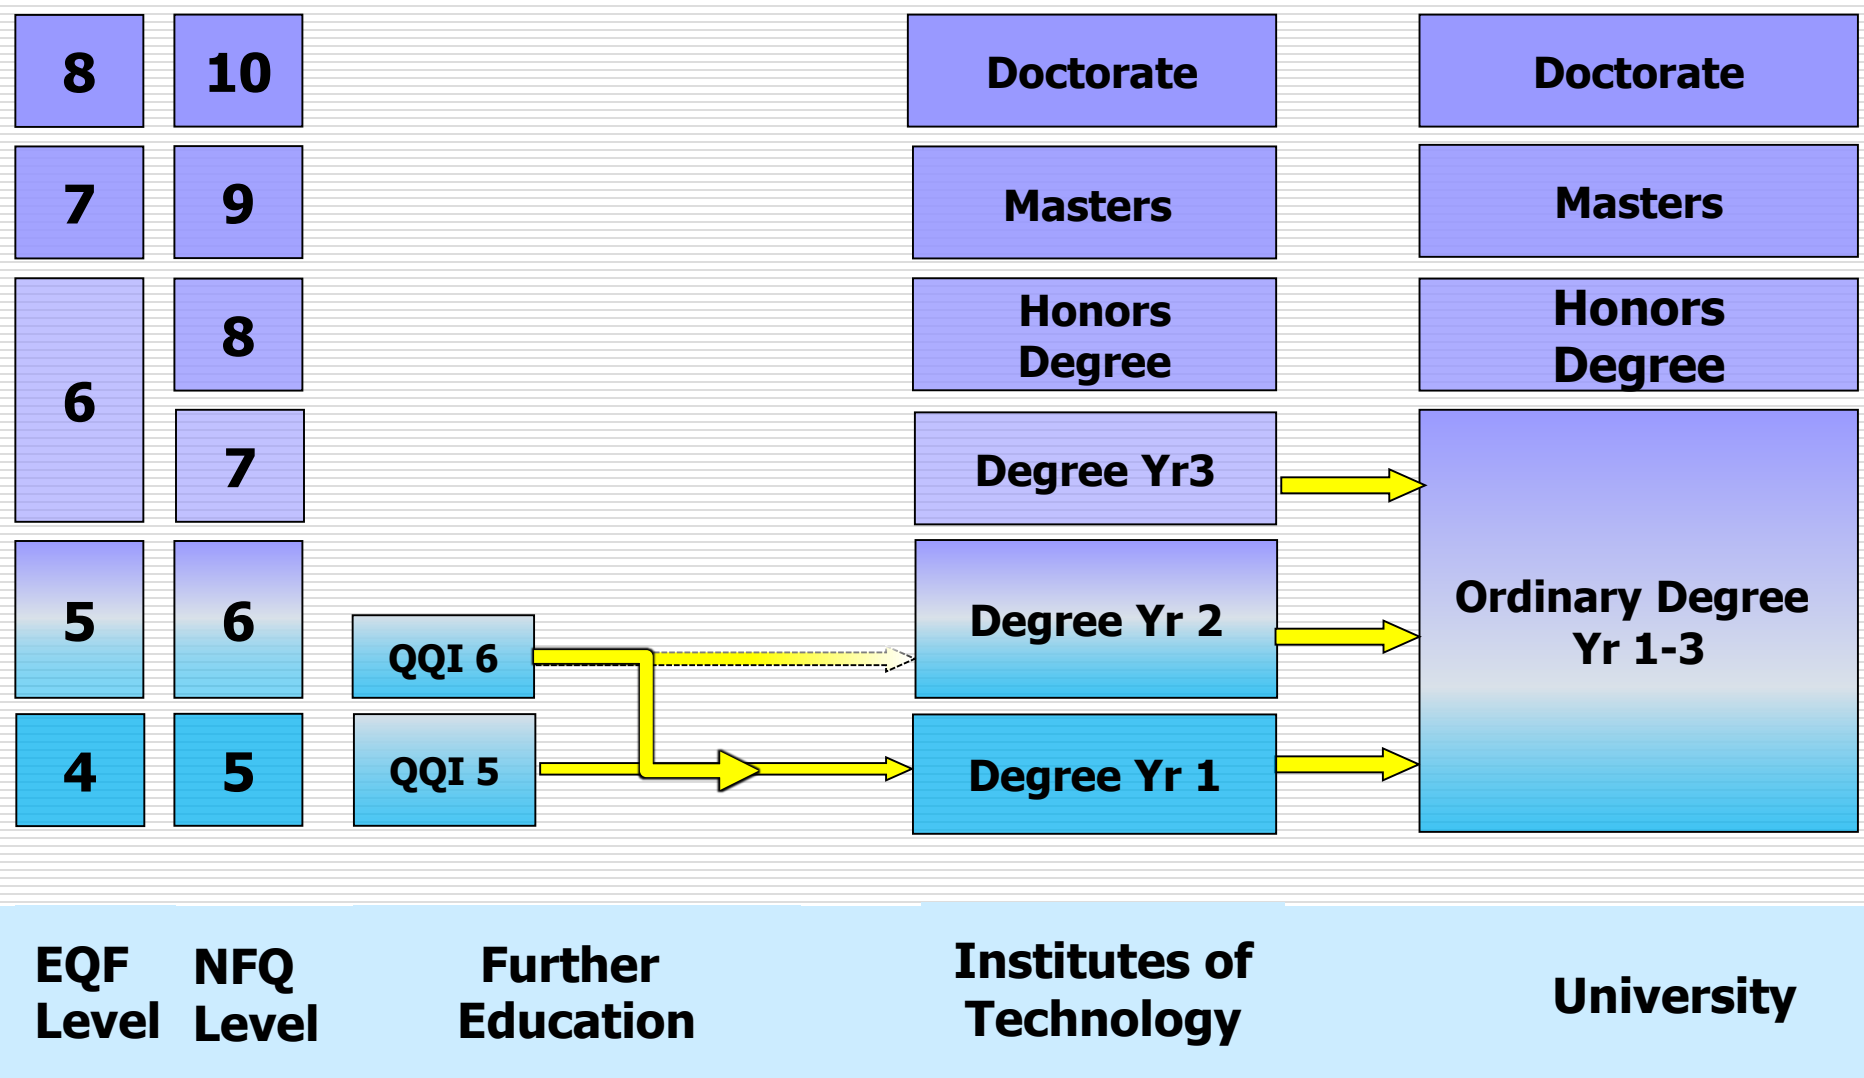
| EQF Level | NFQ Level | Further Education | Institutes of Technology | University |
|---|---|---|---|---|
| 8 | 10 | | Doctorate | Doctorate |
| 7 | 9 | | Masters | Masters |
| 6 | 8 | | Honors Degree | Honors Degree |
| 6 | 7 | | Degree Yr3 | Ordinary Degree Yr 1-3 |
| 5 | 6 | QQI 6 | Degree Yr 2 | Ordinary Degree Yr 1-3 |
| 4 | 5 | QQI 5 | Degree Yr 1 | Ordinary Degree Yr 1-3 |